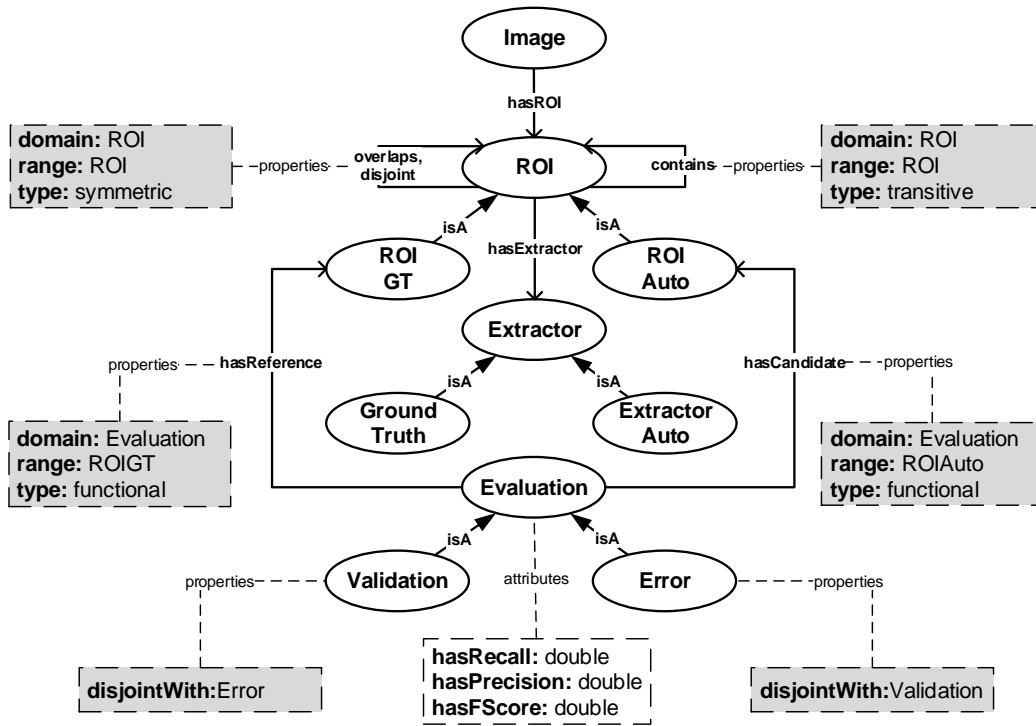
Image

hasROI

domain: ROI
range: ROI
type: symmetric

properties

overlaps, disjoint

ROI

contains

properties

domain: ROI
range: ROI
type: transitive

isA

hasExtractor

isA

ROI GT

ROI Auto

Extractor

properties

hasReference

hasCandidate

properties

isA

isA

Ground Truth

Extractor Auto

domain: Evaluation
range: ROIGT
type: functional

domain: Evaluation
range: ROIAuto
type: functional

Evaluation

isA

isA

properties

Validation

attributes

Error

properties

disjointWith:Error

hasRecall: double
hasPrecision: double
hasFScore: double

disjointWith:Validation